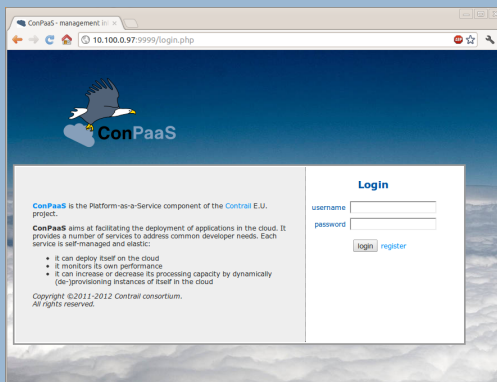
ConPaaS - management in ×

10.100.0.97:9999/login.php

ConPaaS

ConPaaS is the Platform-as-a-Service component of the Contrail E.U. project.

ConPaaS aims at facilitating the deployment of applications in the cloud. It provides a number of services to address common developer needs. Each service is self-managed and elastic:

- it can deploy itself on the cloud
- it monitors its own performance
- it can increase or decrease its processing capacity by dynamically (de-)provisioning instances of itself in the cloud

Copyright ©2011-2012 Contrail consortium.
All rights reserved.

Login

username

password

login register